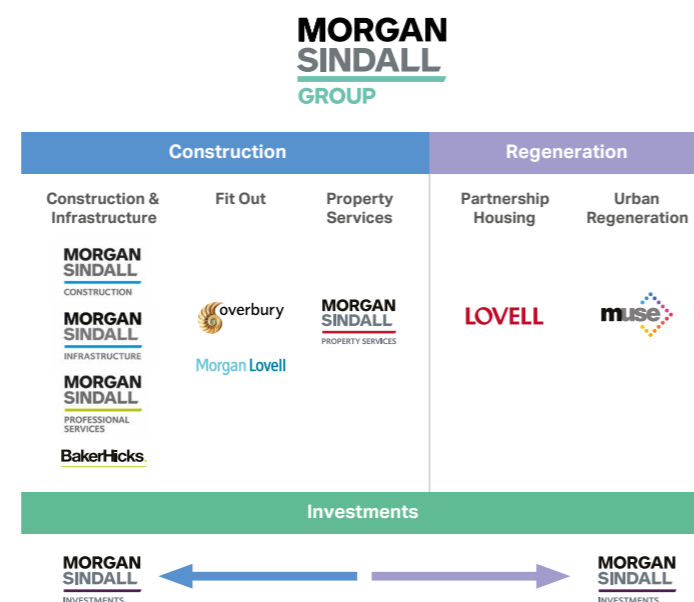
MORGAN SINDALL GROUP

Construction

Regeneration

Construction & Infrastructure

Fit Out

Property Services

Partnership Housing

Urban Regeneration

MORGAN SINDALL CONSTRUCTION

MORGAN SINDALL INFRASTRUCTURE

MORGAN SINDALL PROFESSIONAL SERVICES

BakerHicks.

overbury

Morgan Lovell

MORGAN SINDALL PROPERTY SERVICES

LOVELL

muse

Investments

MORGAN SINDALL INVESTMENTS

MORGAN SINDALL INVESTMENTS